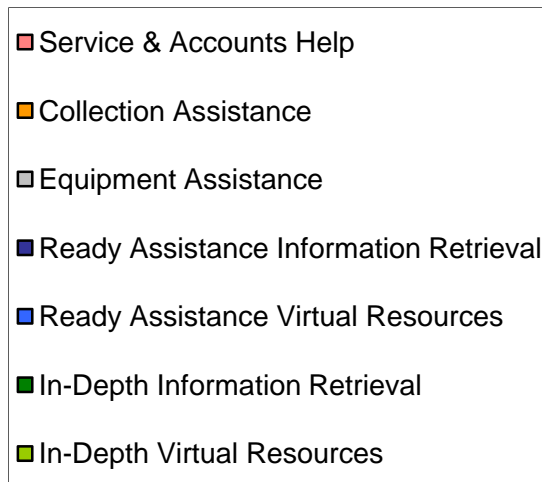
Service & Accounts Help

Collection Assistance

Equipment Assistance

Ready Assistance Information Retrieval

Ready Assistance Virtual Resources

In-Depth Information Retrieval

In-Depth Virtual Resources